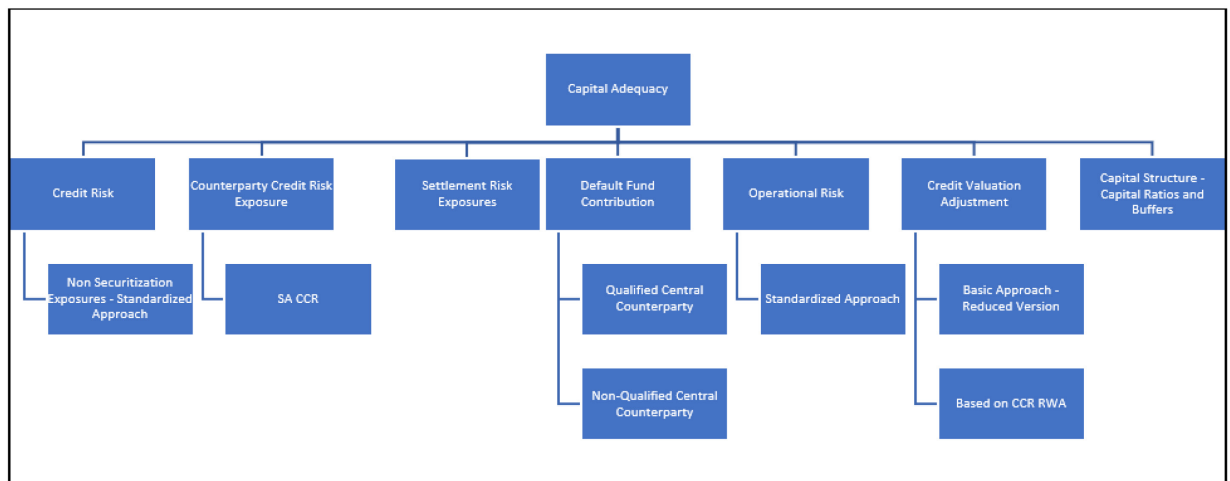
Capital Adequacy

Credit Risk

Non Securitization Exposures - Standardized Approach

Counterparty Credit Risk Exposure

SA CCR

Settlement Risk Exposures

Default Fund Contribution

Qualified Central Counterparty

Non-Qualified Central Counterparty

Operational Risk

Standardized Approach

Credit Valuation Adjustment

Basic Approach - Reduced Version

Based on CCR RWA

Capital Structure - Capital Ratios and Buffers